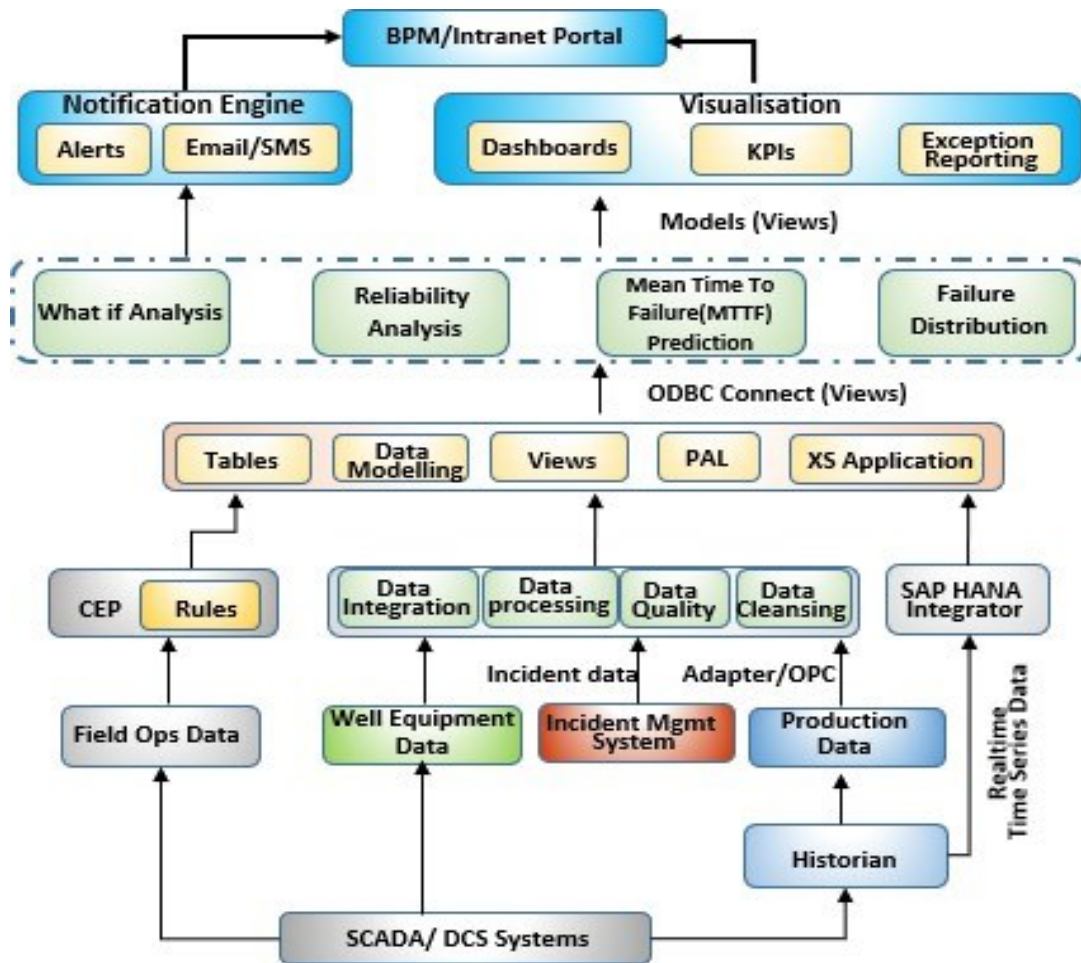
BPM/Intranet Portal

Notification Engine

Alerts

Email/SMS

Visualisation

Dashboards

KPIs

Exception Reporting

Models (Views)

What if Analysis

Reliability Analysis

Mean Time To Failure(MTTF) Prediction

Failure Distribution

ODBC Connect (Views)

Tables

Data Modelling

Views

PAL

XS Application

CEP

Rules

Data Integration

Data processing

Data Quality

Data Cleansing

SAP HANA Integrator

Incident data

Adapter/OPC

Realtime Time Series Data

Field Ops Data

Well Equipment Data

Incident Mgmt System

Production Data

Historian

SCADA/ DCS Systems